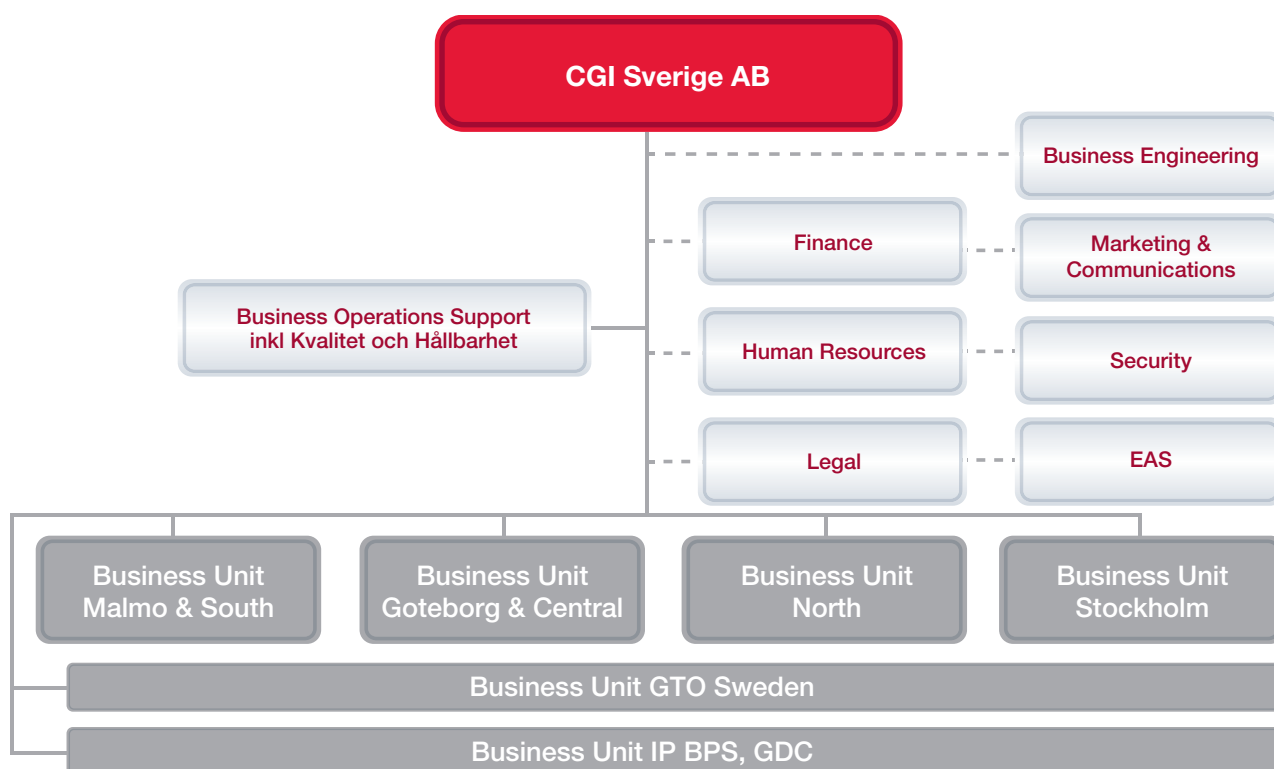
CGI Sverige AB

Business Engineering

Finance

Marketing & Communications

Business Operations Support inkl Kvalitet och Hållbarhet

Human Resources

Security

Legal

EAS

Business Unit Malmo & South

Business Unit Goteborg & Central

Business Unit North

Business Unit Stockholm

Business Unit GTO Sweden

Business Unit IP BPS, GDC